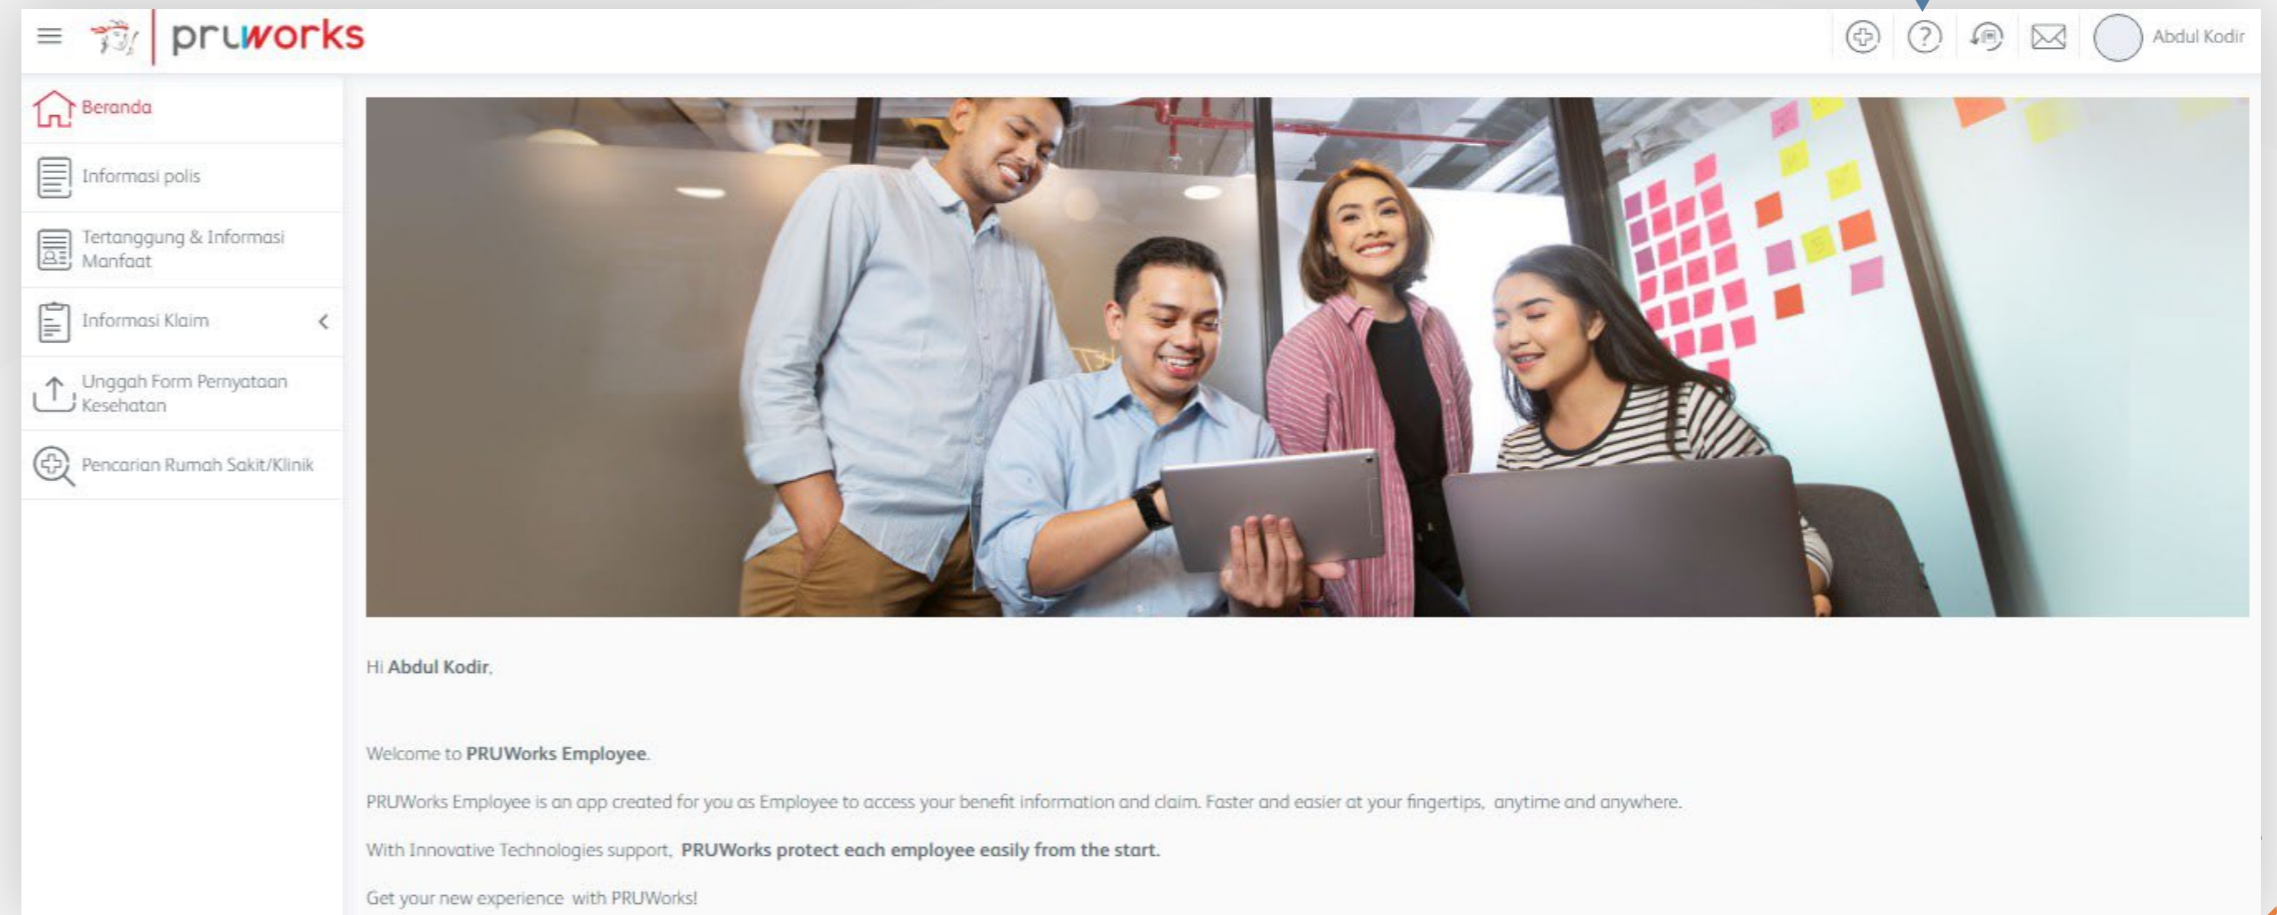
pruworks

Abdul Kodir

Beranda

Informasi polis

Tertanggung & Informasi Manfaat

Informasi Klaim

Unggah Form Pernyataan Kesehatan

Pencarian Rumah Sakit/Klinik

Hi **Abdul Kodir**,

Welcome to **PRUWorks Employee**.

PRUWorks Employee is an app created for you as Employee to access your benefit information and claim. Faster and easier at your fingertips, anytime and anywhere.

With Innovative Technologies support, **PRUWorks protect each employee easily from the start.**

Get your new experience with PRUWorks!